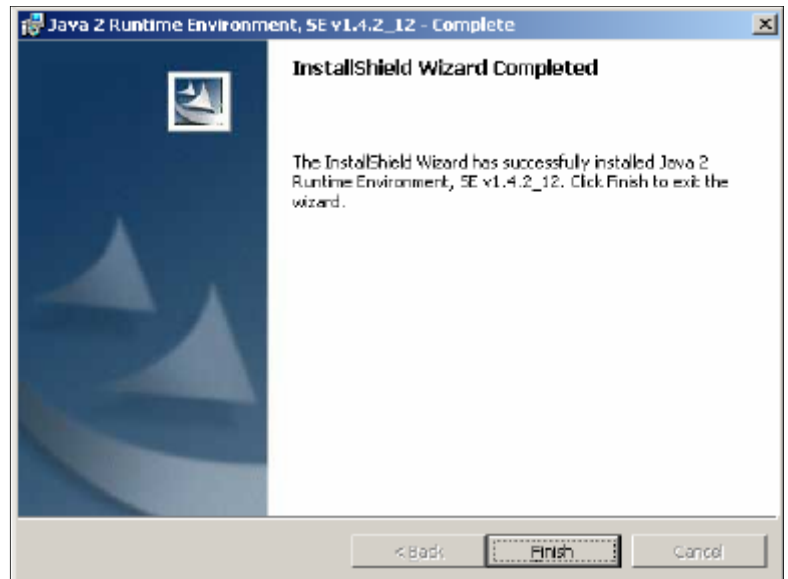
Java 2 Runtime Environment, SE v1.4.2_12 - Complete

InstallShield Wizard Completed

The InstallShield Wizard has successfully installed Java 2 Runtime Environment, SE v1.4.2_12. Click Finish to exit the wizard.

< Back

Finish

Cancel